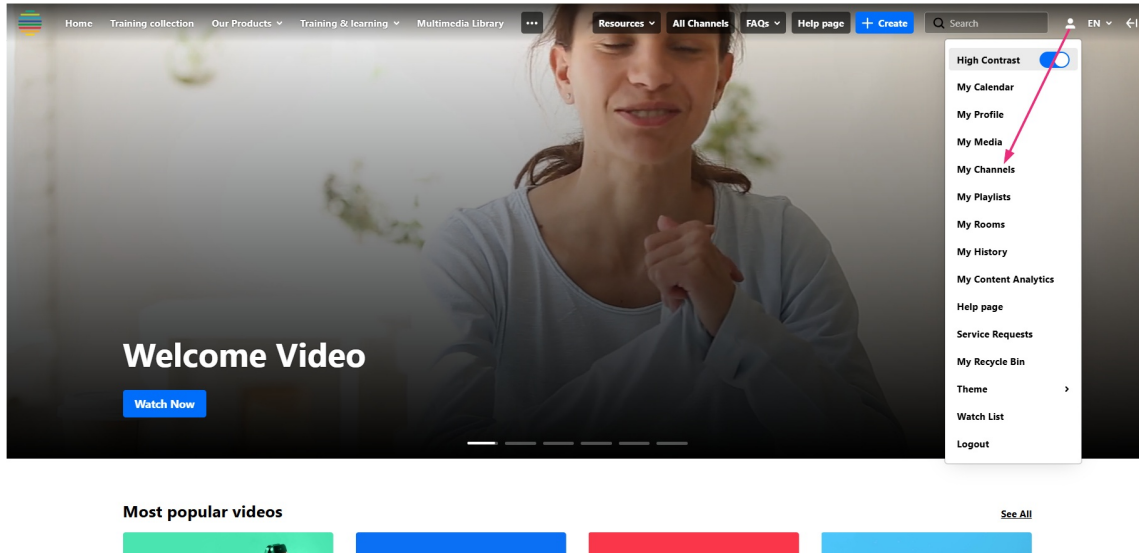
Home Training collection Our Products Training & learning Multimedia Library ••• Resources All Channels FAQs Help page + Create Search EN

High Contrast
My Calendar
My Profile
My Media
My Channels
My Playlists
My Rooms
My History
My Content Analytics
Help page
Service Requests
My Recycle Bin
Theme
Watch List
Logout

Welcome Video

Watch Now

Most popular videos

See All